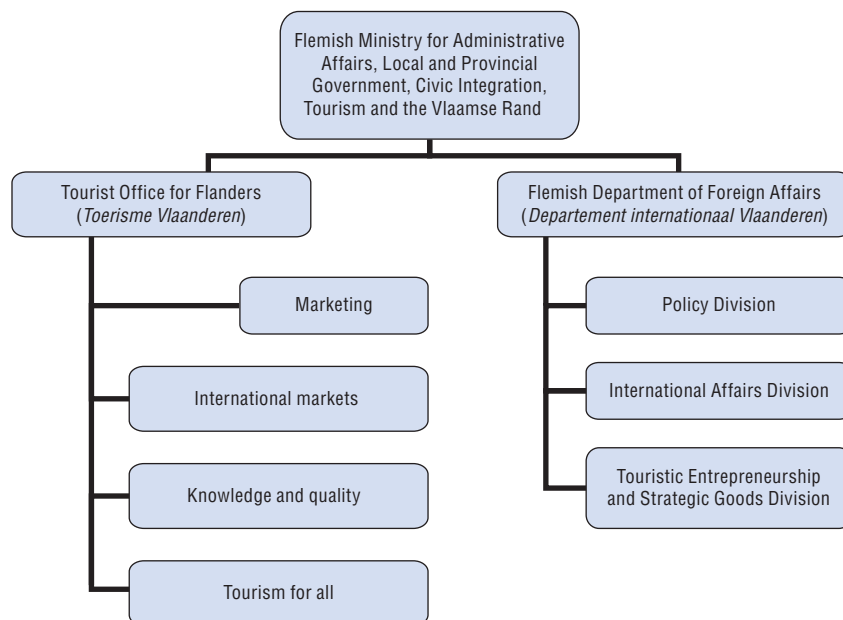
Flemish Ministry for Administrative Affairs, Local and Provincial Government, Civic Integration, Tourism and the Vlaamse Rand

Tourist Office for Flanders (*Toerisme Vlaanderen*)

Marketing

International markets

Knowledge and quality

Tourism for all

Flemish Department of Foreign Affairs (*Departement internationaal Vlaanderen*)

Policy Division

International Affairs Division

Touristic Entrepreneurship and Strategic Goods Division